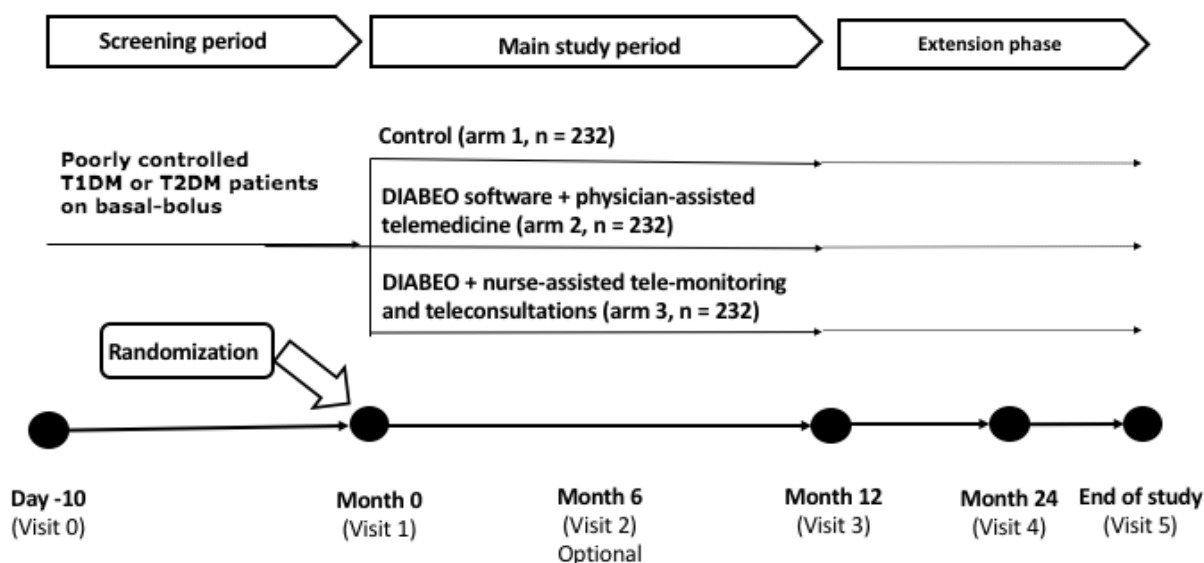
Screening period

Main study period

Extension phase

Control (arm 1, n = 232)

Poorly controlled T1DM or T2DM patients on basal-bolus

DIABEO software + physician-assisted telemedicine (arm 2, n = 232)

DIABEO + nurse-assisted tele-monitoring and teleconsultations (arm 3, n = 232)

Randomization

Day -10 (Visit 0)

Month 0 (Visit 1)

Month 6 (Visit 2) Optional

Month 12 (Visit 3)

Month 24 (Visit 4)

End of study (Visit 5)